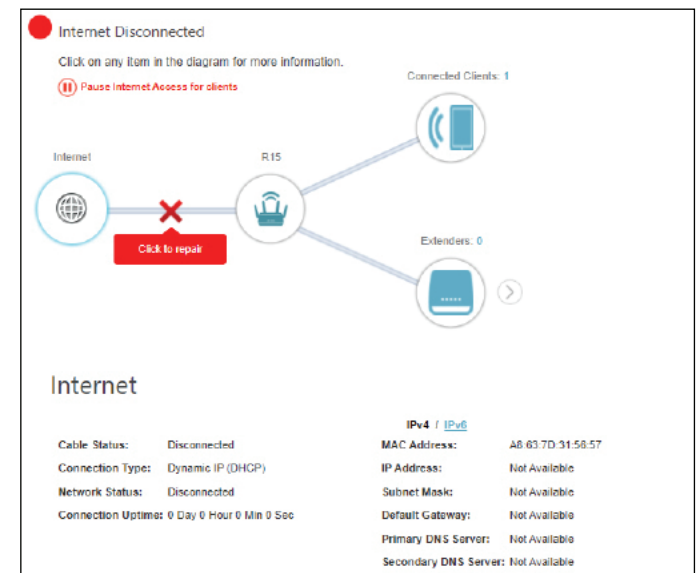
Internet Disconnected

Click on any item in the diagram for more information.

Pause Internet Access for clients

Connected Clients: 1

Internet

R15

Click to repair

Extenders: 0

Internet

IPv4 / IPv6

| | | | |
|---|---|---|---|
| Cable Status: | Disconnected | MAC Address: | A8:63:7D:31:58:57 |
| Connection Type: | Dynamic IP (DHCP) | IP Address: | Not Available |
| Network Status: | Disconnected | Subnet Mask: | Not Available |
| Connection Uptime: | 0 Day 0 Hour 0 Min 0 Sec | Default Gateway: | Not Available |
| | | Primary DNS Server: | Not Available |
| | | Secondary DNS Server: | Not Available |